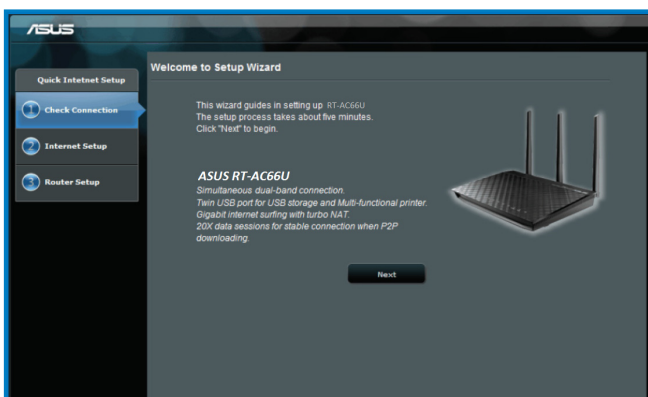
/ISUS

Quick Intetnet Setup

1 Check Connection

2 Internet Setup

3 Router Setup

Welcome to Setup Wizard

This wizard guides in setting up RT-AC66U
The setup process takes about five minutes.
Click "Next" to begin.

ASUS RT-AC66U
Simultaneous dual-band connection.
Twin USB port for USB storage and Multi-functional printer.
Gigabit internet surfing with turbo NAT.
20X data sessions for stable connection when P2P downloading.

Next